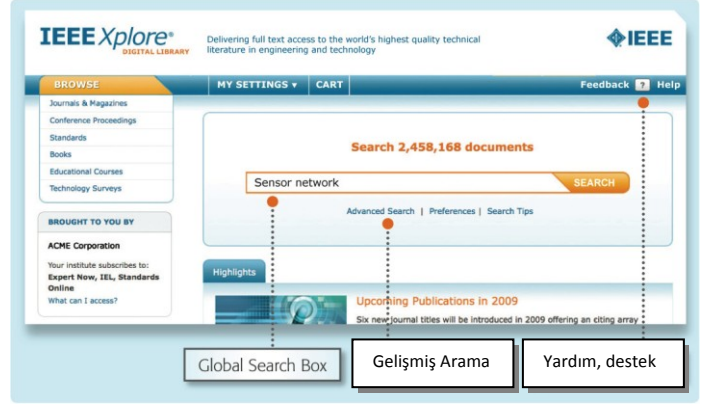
IEEE Xplore®
DIGITAL LIBRARY

Delivering full text access to the world's highest quality technical literature in engineering and technology

IEEE

BROWSE
MY SETTINGS ▾
CART
Feedback ? Help

Journals & Magazines
Conference Proceedings
Standards
Books
Educational Courses
Technology Surveys

BROUGHT TO YOU BY

ACME Corporation

Your institute subscribes to:
Expert Now, IEL, Standards Online
What can I access?

Search 2,458,168 documents

Sensor network
SEARCH

Advanced Search | Preferences | Search Tips

Highlights

Upcoming Publications in 2009

Six new journal titles will be introduced in 2009 offering an citing array

Global Search Box

Gelişmiş Arama

Yardım, destek